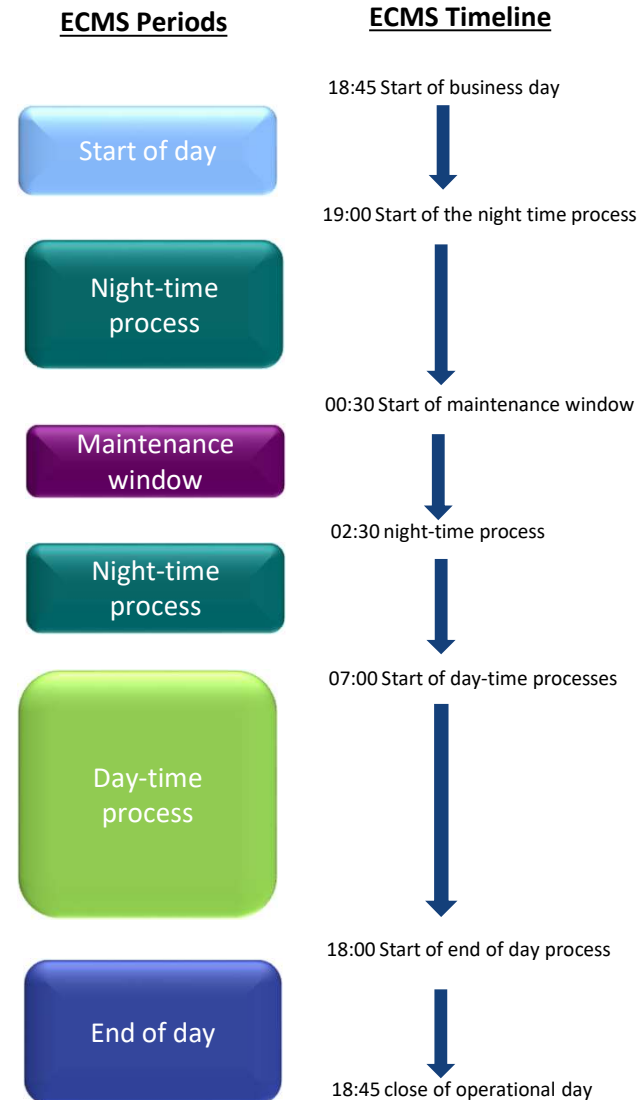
ECMS Periods

ECMS Timeline

18:45 Start of business day

Start of day

19:00 Start of the night time process

Night-time process

00:30 Start of maintenance window

Maintenance window

02:30 night-time process

Night-time process

07:00 Start of day-time processes

Day-time process

18:00 Start of end of day process

End of day

18:45 close of operational day